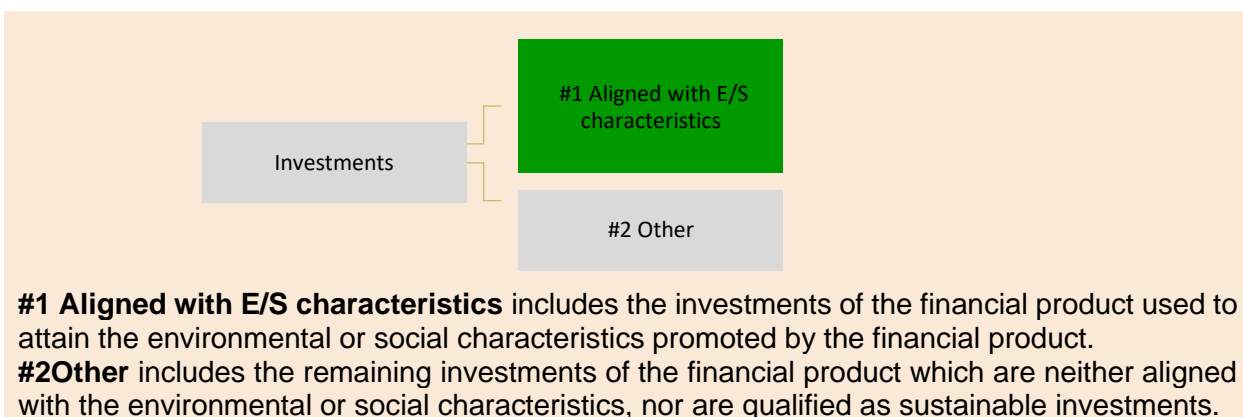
Investments

#1 Aligned with E/S characteristics

#2 Other

**#1 Aligned with E/S characteristics** includes the investments of the financial product used to attain the environmental or social characteristics promoted by the financial product.
**#2Other** includes the remaining investments of the financial product which are neither aligned with the environmental or social characteristics, nor are qualified as sustainable investments.